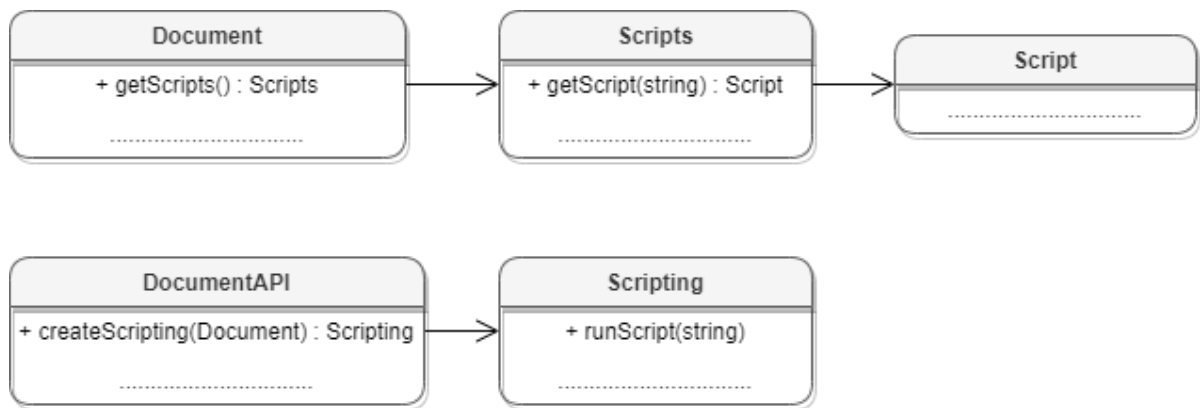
Document
+ getScripts() : Scripts
..............................

Scripts
+ getScript(string) : Script
..............................

Script
..............................

DocumentAPI
+ createScripting(Document) : Scripting
..............................

Scripting
+ runScript(string)
..............................